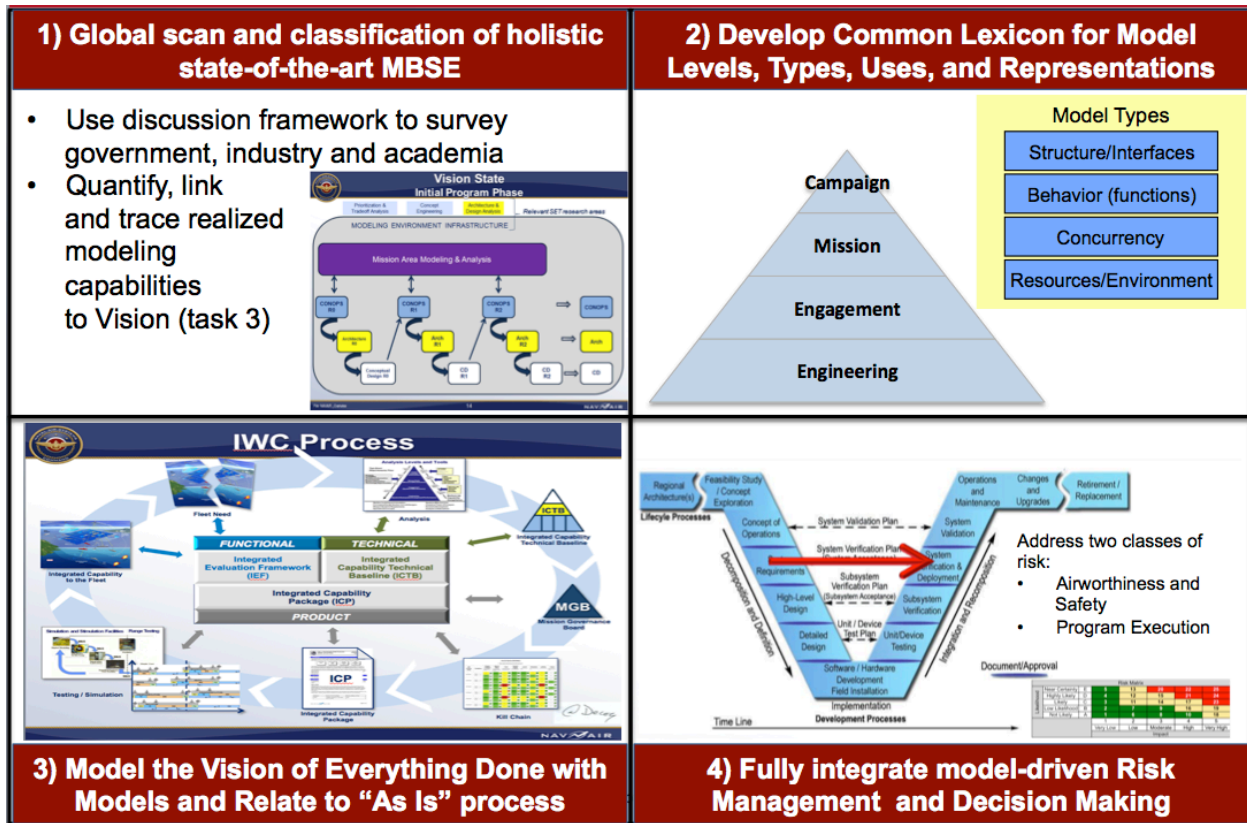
1) Global scan and classification of holistic state-of-the-art MBSE

• Use discussion framework to survey government, industry and academia
• Quantify, link and trace realized modeling capabilities to Vision (task 3)

Vision State
Initial Program Phase

Prioritization & Tradeoff Analysis
Concept Engineering
Architecture & Design Analysis
Relevant SET research areas

MODELING ENVIRONMENT INFRASTRUCTURE

Mission Area Modeling & Analysis

CONOPS R0
CONOPS R1
CONOPS R2
CONOPS
Architecture R0
Arch R1
Arch R2
Arch
Conceptual Design R0
CD R1
CD R2
CD

2) Develop Common Lexicon for Model Levels, Types, Uses, and Representations

Campaign
Mission
Engagement
Engineering

Model Types
Structure/Interfaces
Behavior (functions)
Concurrency
Resources/Environment

IWC Process

Fleet Need
Analysis Levels and Tools
Analysis
ICTB
Integrated Capability Technical Baseline
Integrated Capability to the Fleet
FUNCTIONAL
TECHNICAL
Integrated Evaluation Framework (IEF)
Integrated Capability Technical Baseline (ICTB)
Integrated Capability Package (ICP)
PRODUCT
MGB
Mission Governance Board
Simulation and Simulation Facilities
Range Testing
Testing / Simulation
ICP
Integrated Capability Package
Kill Chain
NAVAIR

3) Model the Vision of Everything Done with Models and Relate to "As Is" process

Regional Architecture(s)
Feasibility Study / Concept Exploration
Lifecycle Processes
Concept of Operations
System Validation Plan
System Verification Plan (System Acceptance)
Requirements
Subsystem Verification Plan (Subsystem Acceptance)
High-Level Design
Unit / Device Test Plan
Detailed Design
Software / Hardware Development Field Installation
Implementation
Development Processes
Time Line
Decomposition and Definition
Integration and Recomposition
Operations and Maintenance
Changes and Upgrades
Retirement / Replacement
System Validation
System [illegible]ication & Deployment
Subsystem Verification
Unit/Device Testing
Document/Approval

Address two classes of risk:
• Airworthiness and Safety
• Program Execution

4) Fully integrate model-driven Risk Management and Decision Making